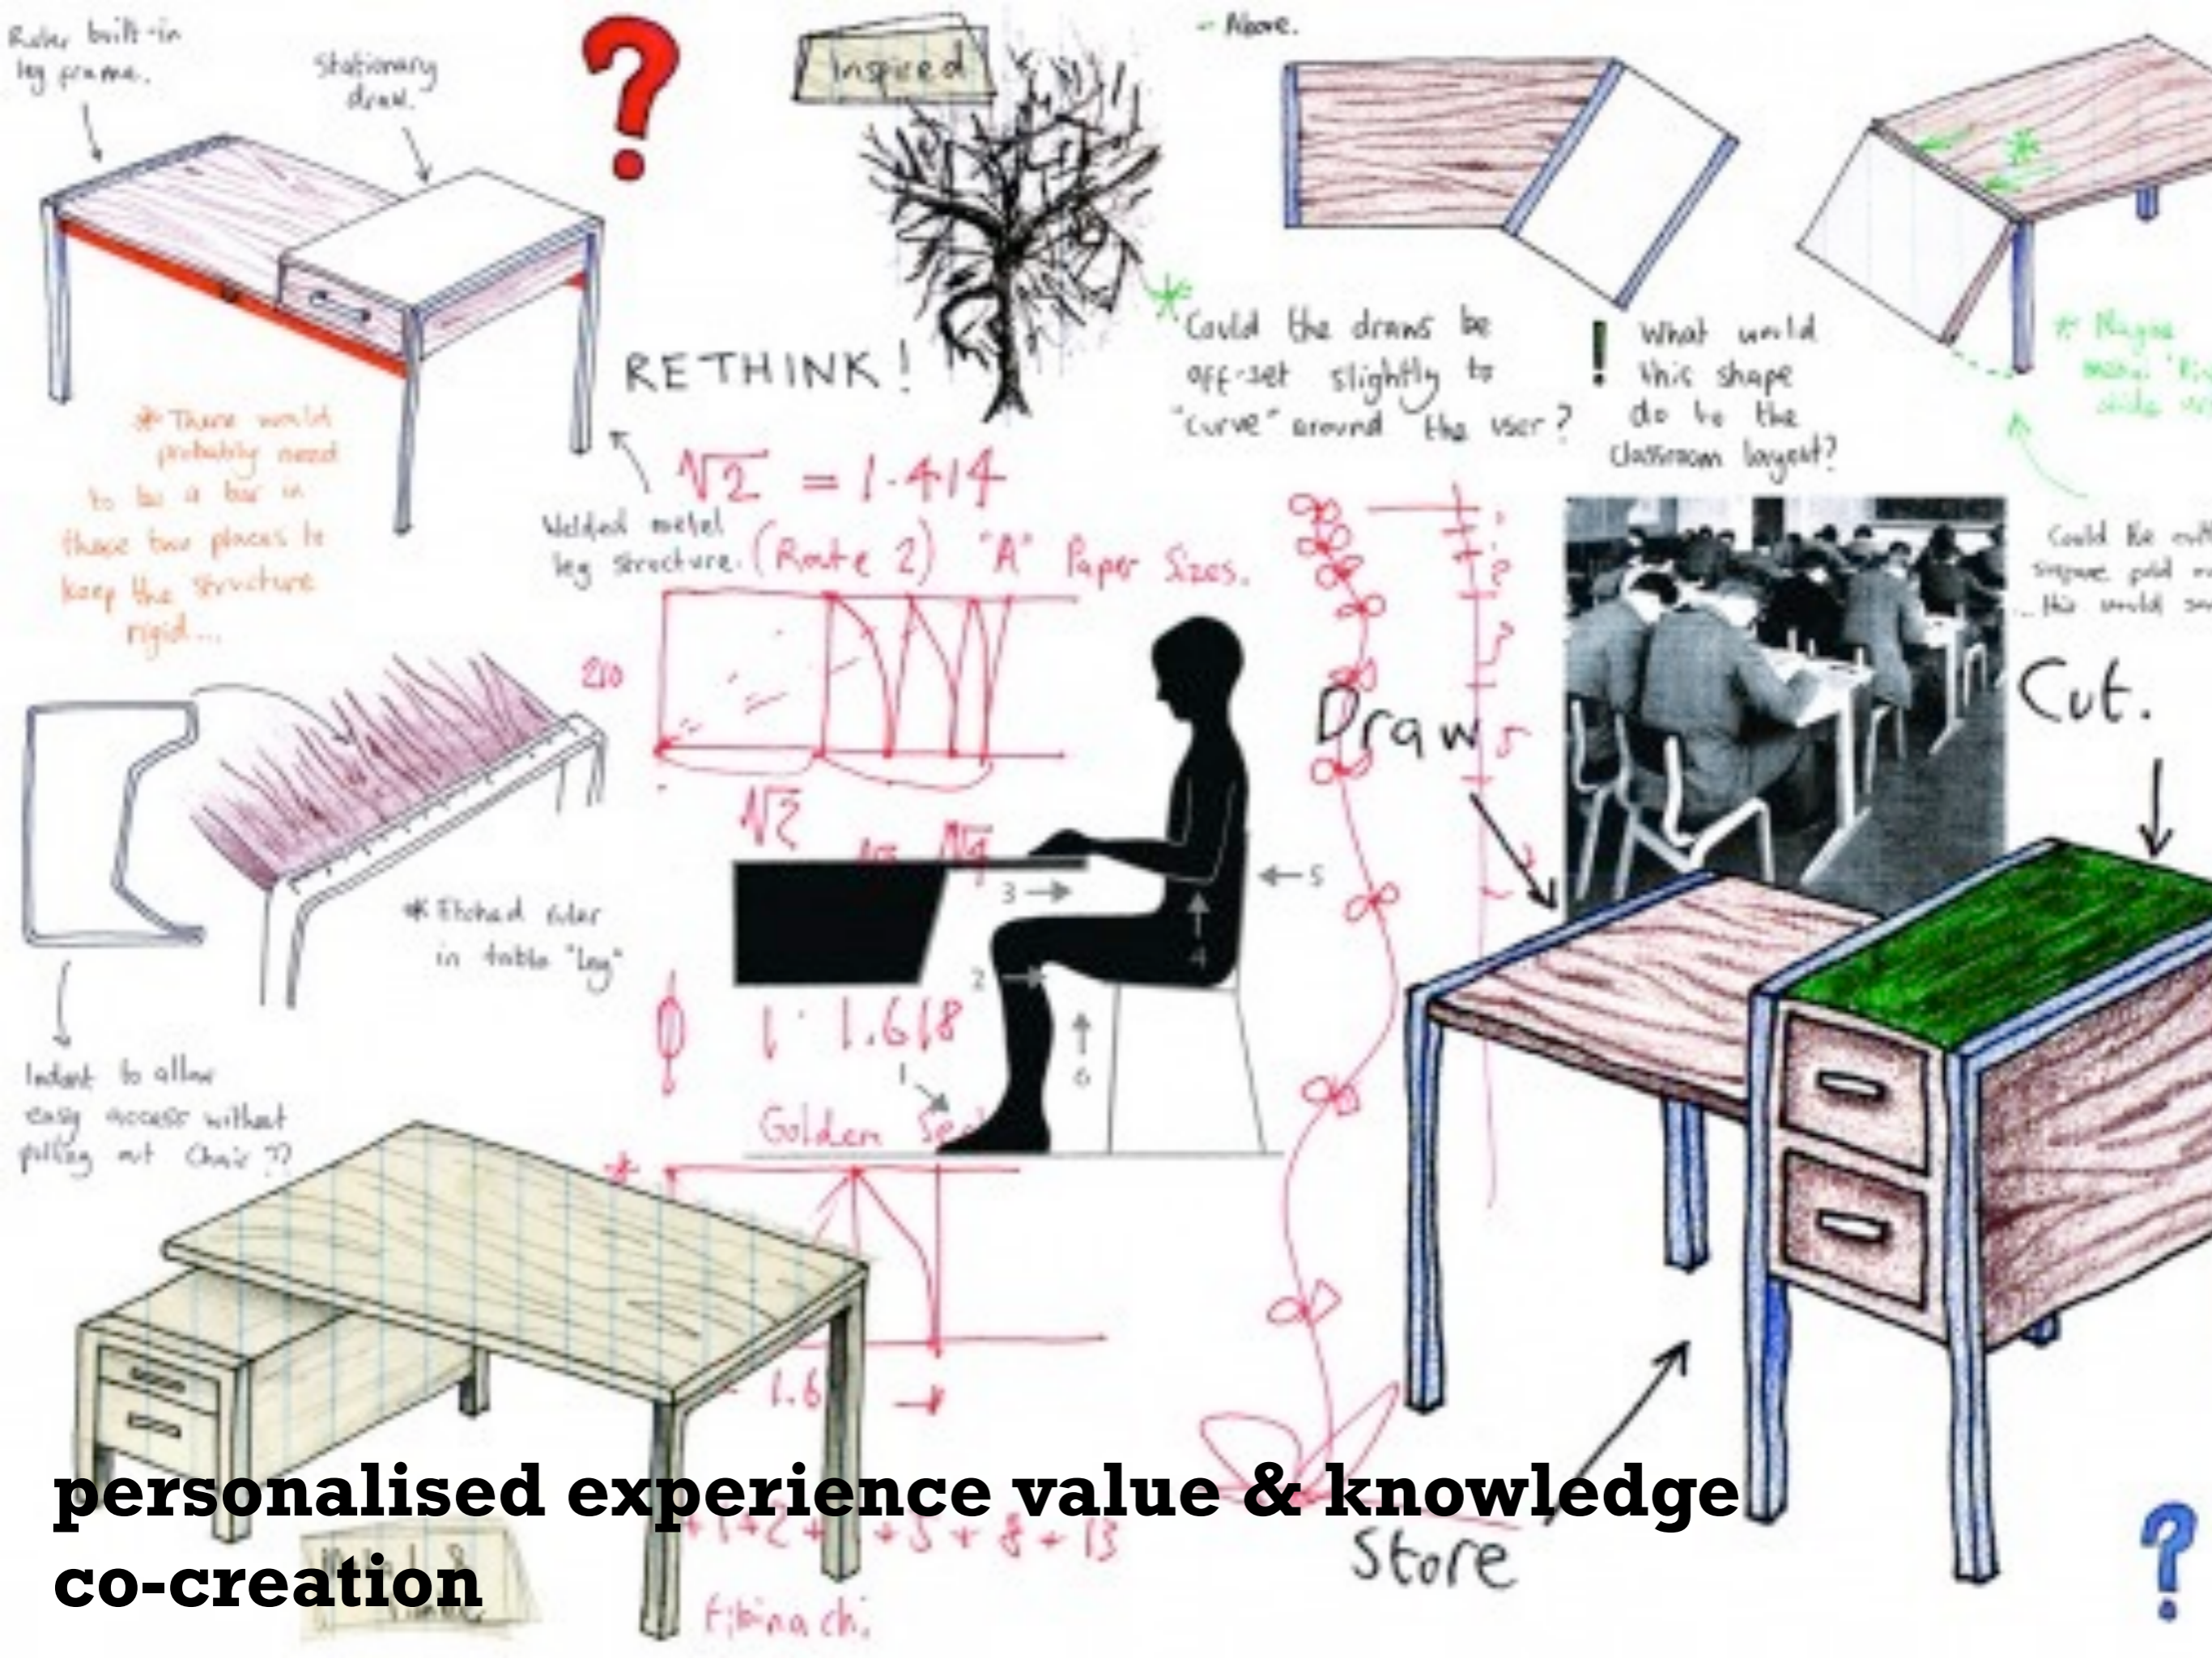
Ruler built-in leg frame.

Stationary draw.

?

Inspired

← Above.

RETHINK!

Could the draws be off-set slightly to "curve" around the user?

! What would this shape do to the classroom layout?

* Maybe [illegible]

* There would probably need to be a bar in these two places to keep the structure rigid...

Welded metal leg structure.

$\sqrt{2} = 1.414$

(Root 2) "A" Paper Sizes.

Could the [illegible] shape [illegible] ... this would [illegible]

210

Draw

Cut.

$\sqrt{2}$

3 →

← 5

4

2

* Etched ruler in table "leg"

Indent to allow easy access without pulling out Chair ??

$\phi$

1 : 1.618

1

6

Golden Se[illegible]

1.6

personalised experience value & knowledge co-creation

+1+2+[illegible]+5+8+13

Store

Fibinachi

?